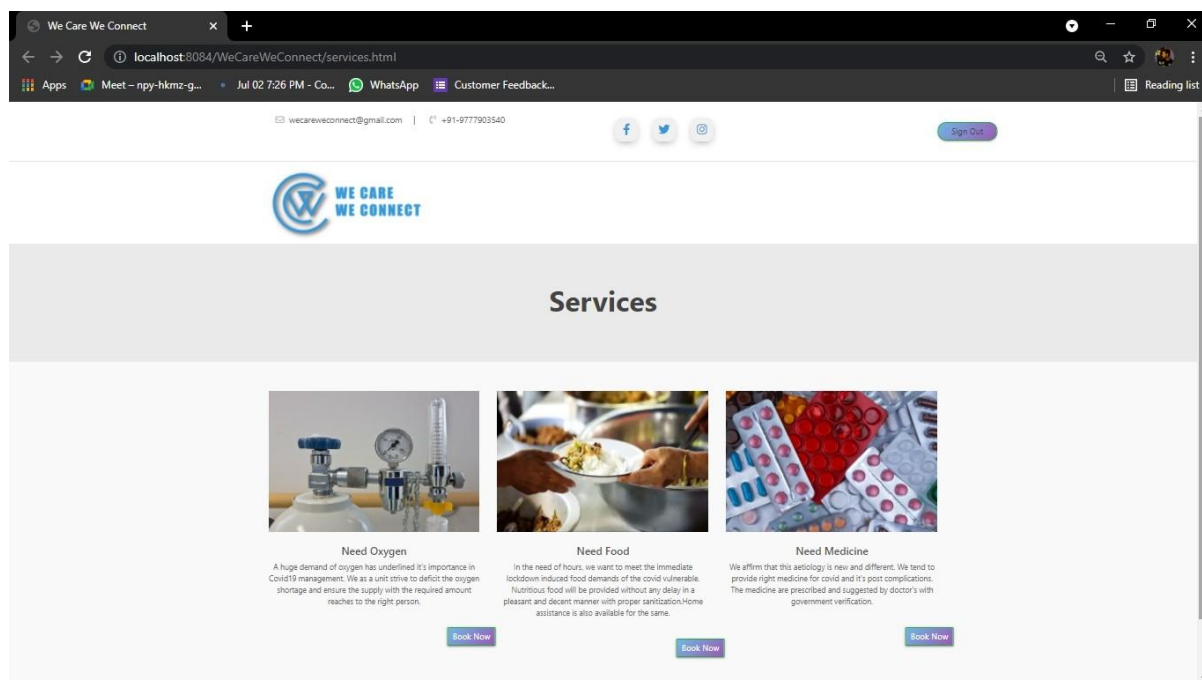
We Care We Connect × +

localhost:8084/WeCareWeConnect/services.html

Apps Meet – npy-hkmz-g... Jul 02 7:26 PM - Co... WhatsApp Customer Feedback... Reading list

wecareweconnect@gmail.com | +91-9777903540

Sign Out

WE CARE WE CONNECT

Services

Need Oxygen

A huge demand of oxygen has underlined it's importance in Covid19 management. We as a unit strive to deficit the oxygen shortage and ensure the supply with the required amount reaches to the right person.

Book Now

Need Food

In the need of hours, we want to meet the immediate lockdown induced food demands of the covid vulnerable. Nutritious food will be provided without any delay in a pleasant and decent manner with proper sanitization.Home assistance is also available for the same.

Book Now

Need Medicine

We affirm that this aetiology is new and different. We tend to provide right medicine for covid and it's post complications. The medicine are prescribed and suggested by doctor's with government verification.

Book Now